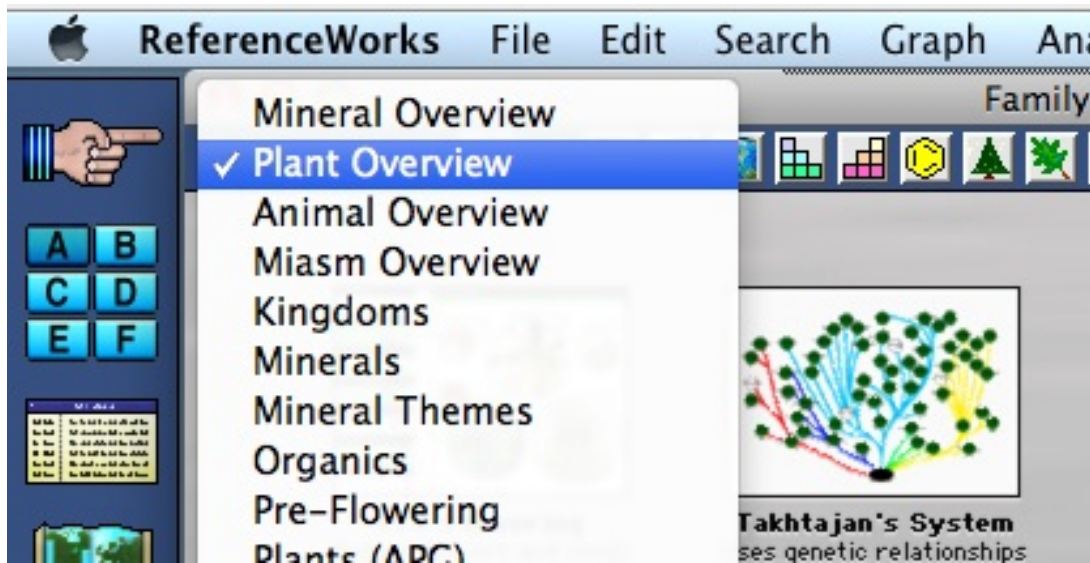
ReferenceWorks File Edit Search Graph Ana

Mineral Overview
✓ Plant Overview
Animal Overview
Miasm Overview
Kingdoms
Minerals
Mineral Themes
Organics
Pre-Flowering
Plants (APG)

Family

A B
C D
E F

C

Takhtajan's System
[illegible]ses genetic relationships